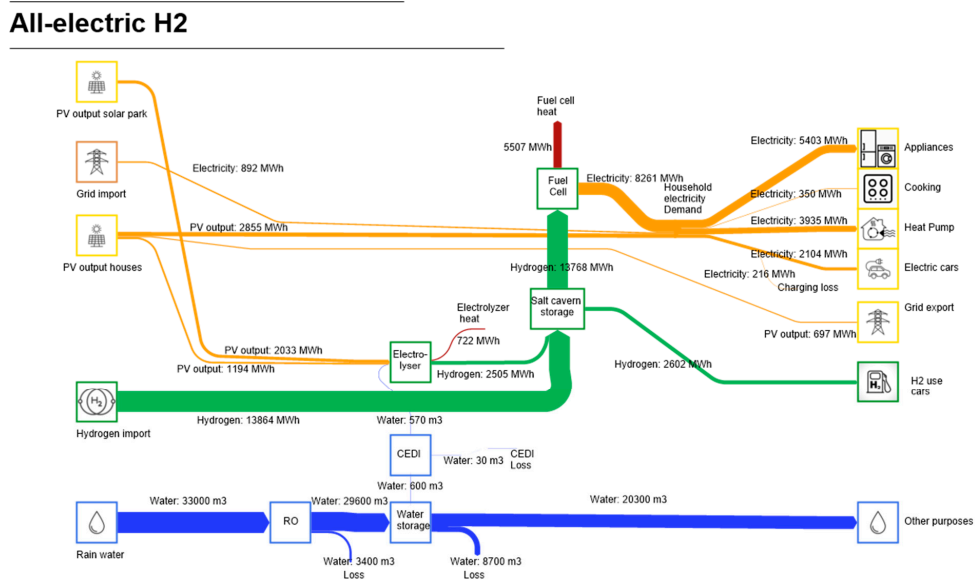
All-electric H2

PV output solar park

Grid import

PV output houses

Hydrogen import

Rain water

Electricity: 892 MWh

PV output: 2855 MWh

PV output: 2033 MWh

PV output: 1194 MWh

Hydrogen: 13864 MWh

Fuel cell heat

5507 MWh

Fuel Cell

Electricity: 8261 MWh

Household electricity Demand

Hydrogen: 13768 MWh

Salt cavern storage

Electrolyzer heat

722 MWh

Electro-lyser

Hydrogen: 2505 MWh

Water: 570 m3

CEDI

Water: 30 m3

CEDI Loss

Water: 600 m3

Water: 33000 m3

RO

Water: 29600 m3

Water storage

Water: 3400 m3 Loss

Water: 8700 m3 Loss

Water: 20300 m3

Other purposes

Hydrogen: 2602 MWh

H2 use cars

Electricity: 5403 MWh

Appliances

Electricity: 350 MWh

Cooking

Electricity: 3935 MWh

Heat Pump

Electricity: 2104 MWh

Electric cars

Electricity: 216 MWh

Charging loss

Grid export

PV output: 697 MWh